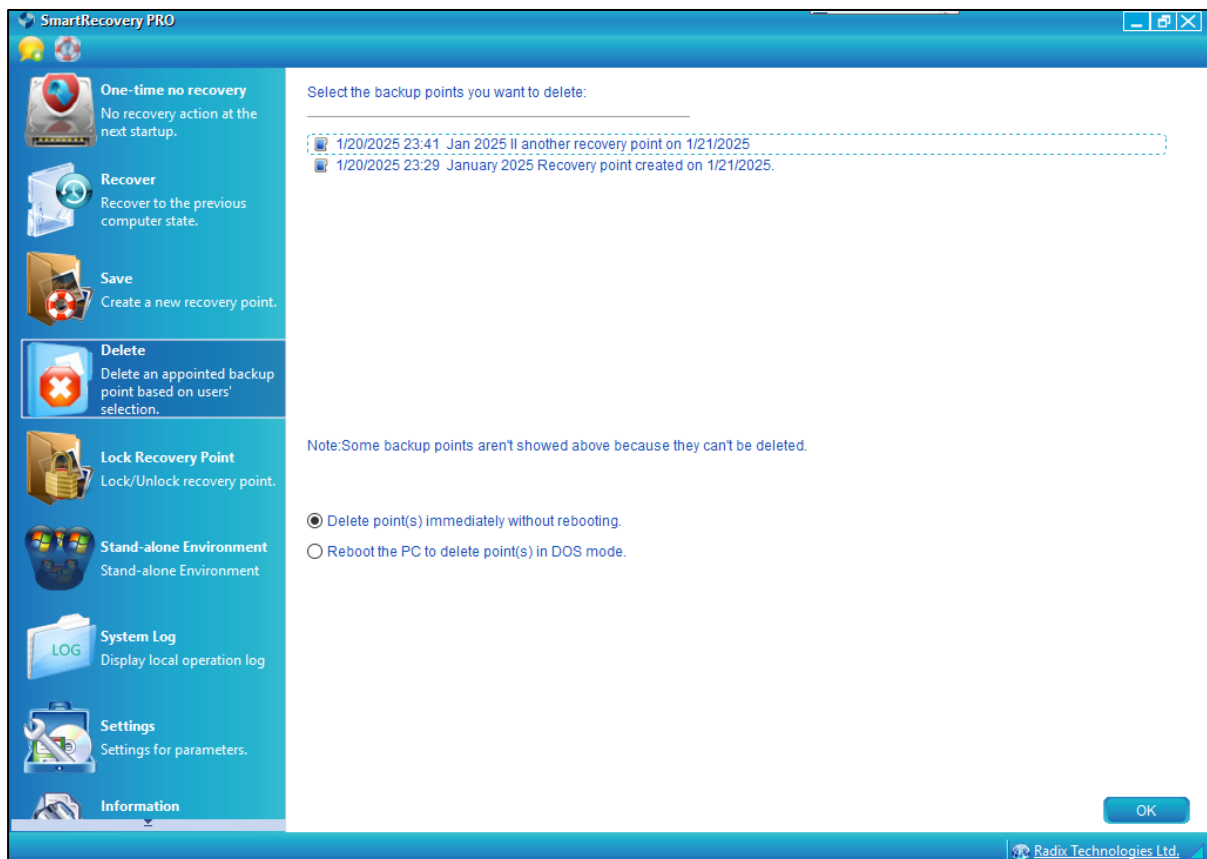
SmartRecovery PRO

One-time no recovery
No recovery action at the next startup.

Recover
Recover to the previous computer state.

Save
Create a new recovery point.

Delete
Delete an appointed backup point based on users' selection.

Lock Recovery Point
Lock/Unlock recovery point.

Stand-alone Environment
Stand-alone Environment

LOG
System Log
Display local operation log

Settings
Settings for parameters.

Information

Select the backup points you want to delete:

1/20/2025 23:41 Jan 2025 II another recovery point on 1/21/2025
1/20/2025 23:29 January 2025 Recovery point created on 1/21/2025.

Note:Some backup points aren't showed above because they can't be deleted.

Delete point(s) immediately without rebooting.
Reboot the PC to delete point(s) in DOS mode.

OK

Radix Technologies Ltd.